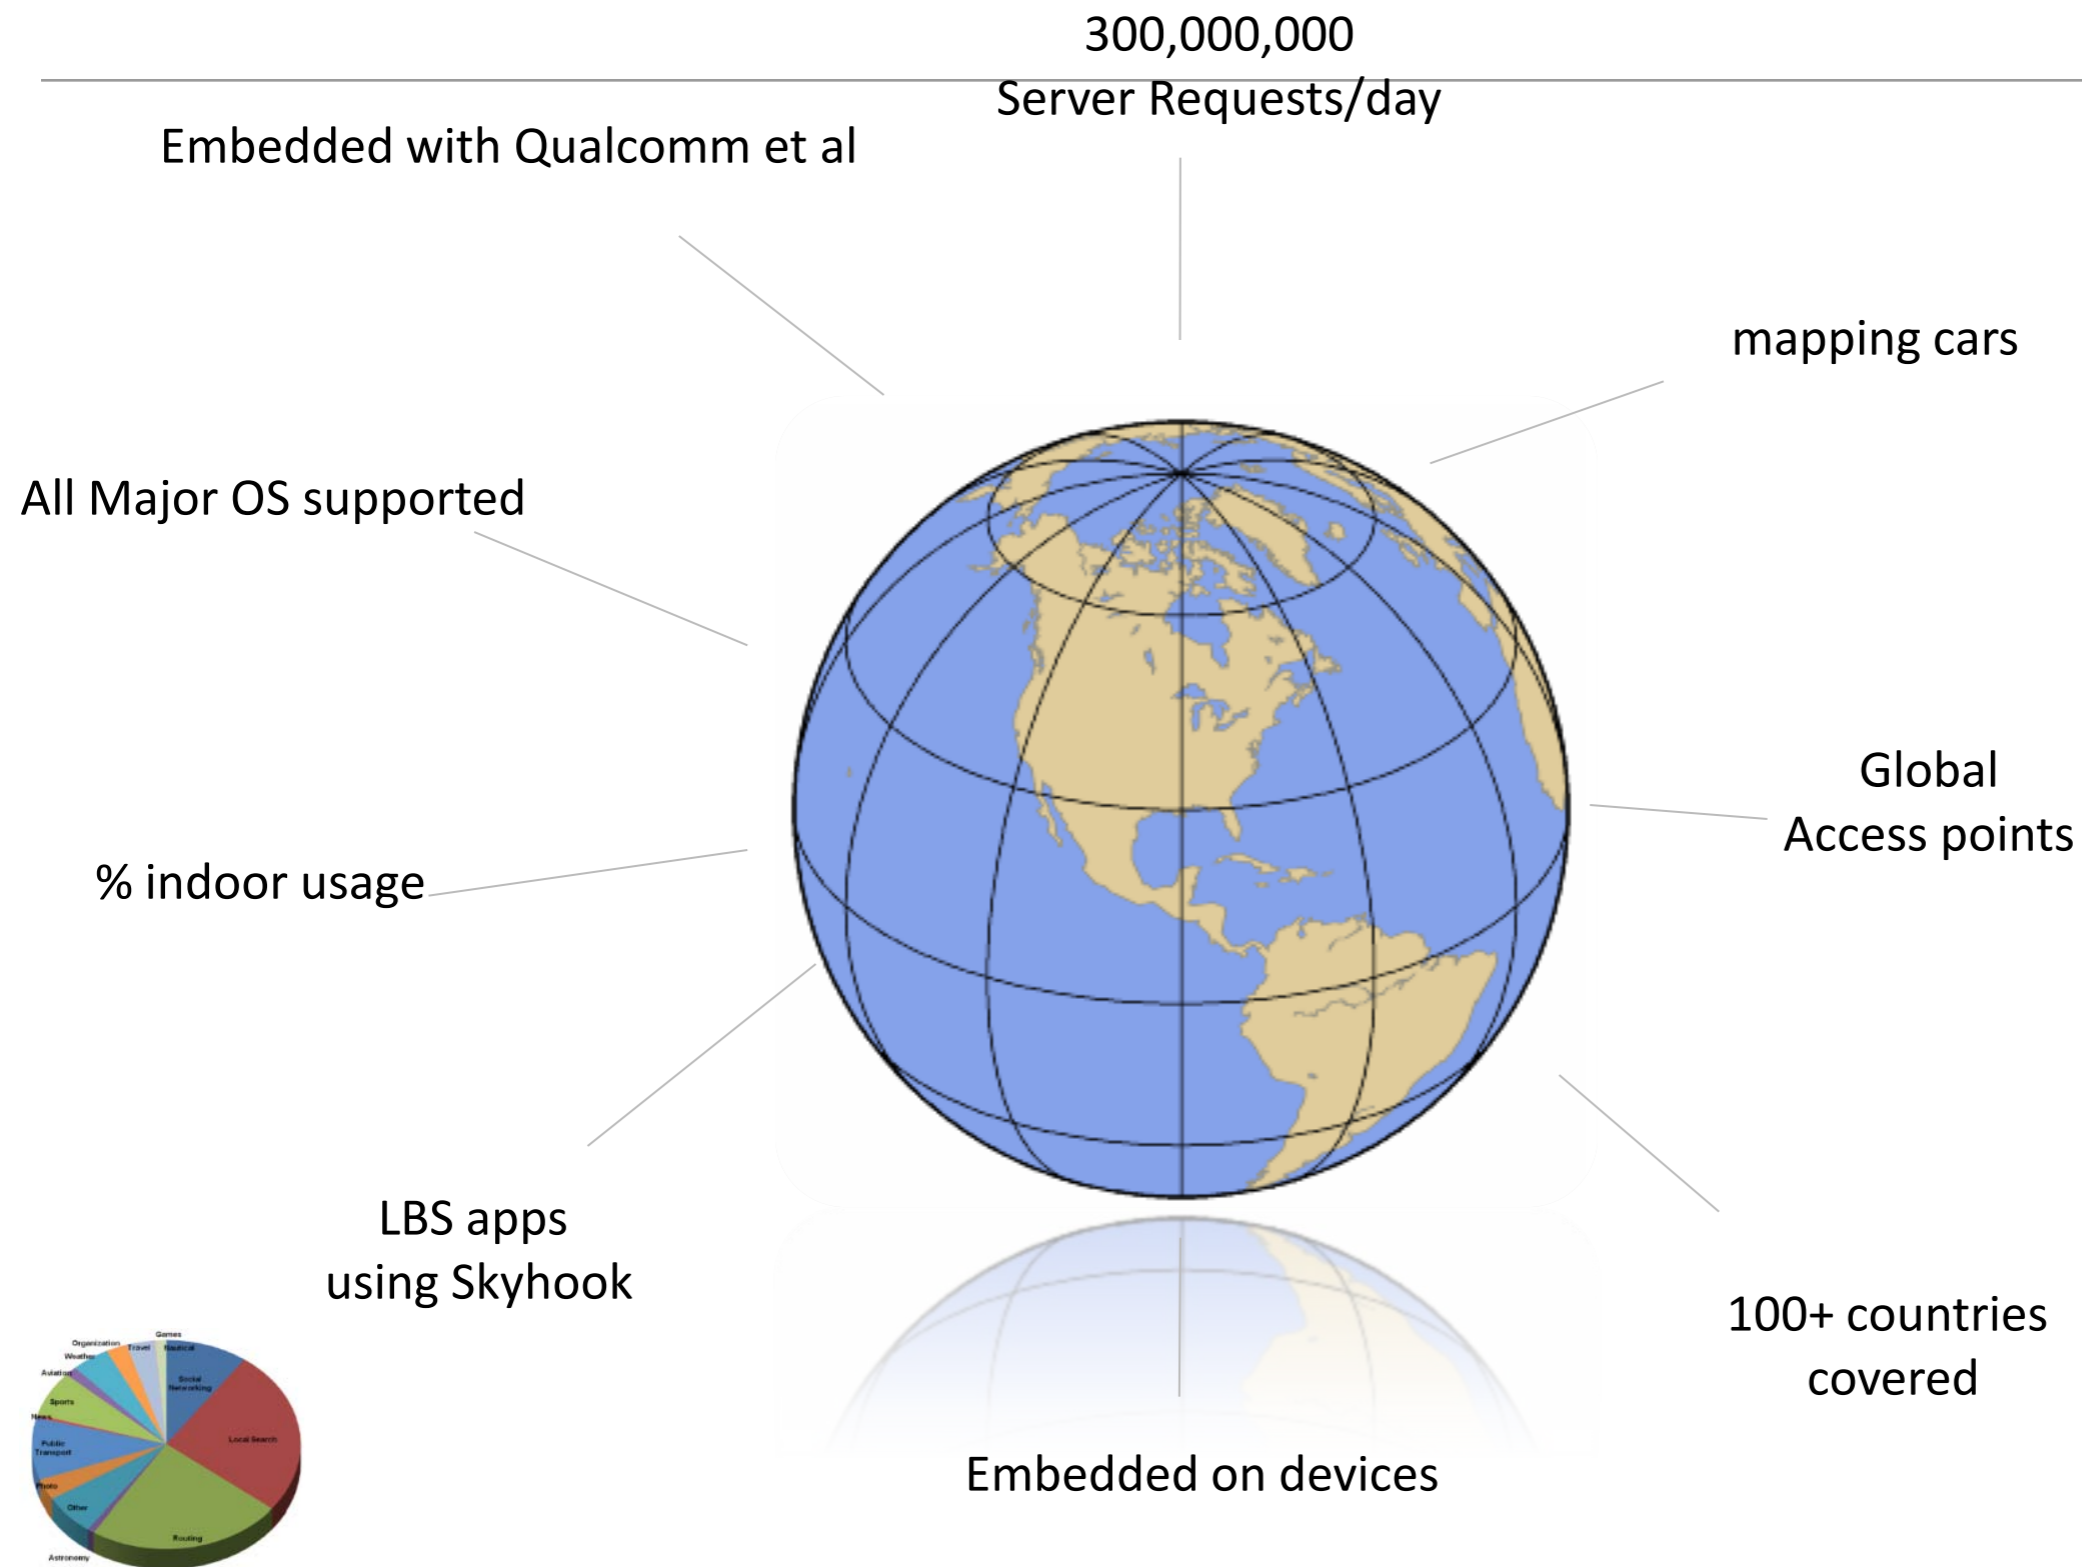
300,000,000
Server Requests/day

Embedded with Qualcomm et al

mapping cars

All Major OS supported

Global
Access points

% indoor usage

LBS apps
using Skyhook

100+ countries
covered

Embedded on devices

Games
Organization
Travel
Nautical
Weather
Aviation
Social Networking
Sports
News
Public Transport
Local Search
Photo
Other
Routing
Astronomy